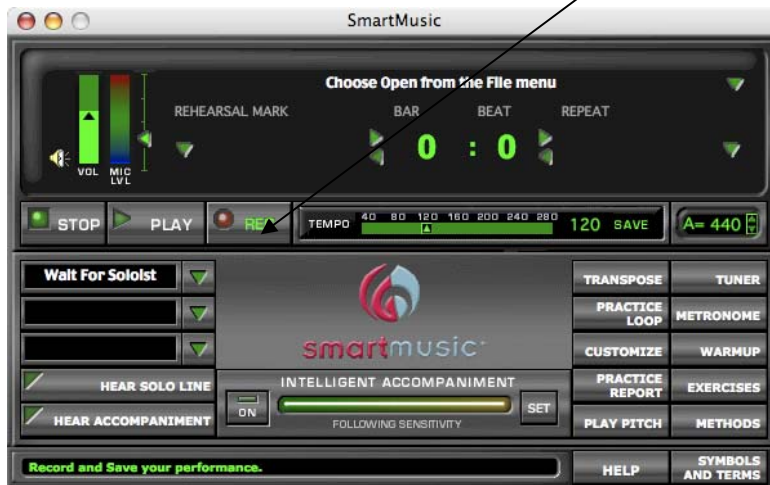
SmartMusic

Choose Open from the File menu

VOL MIC LVL

REHEARSAL MARK

BAR BEAT REPEAT

0 : 0

STOP PLAY REC

TEMPO 40 80 120 160 200 240 280 120 SAVE

A= 440

Wait For Soloist

smartmusic

TRANSPOSE TUNER

PRACTICE LOOP METRONOME

CUSTOMIZE WARMUP

PRACTICE REPORT EXERCISES

PLAY PITCH METHODS

HEAR SOLO LINE

HEAR ACCOMPANIMENT

INTELLIGENT ACCOMPANIMENT

ON SET

FOLLOWING SENSITIVITY

Record and Save your performance.

HELP

SYMBOLS AND TERMS